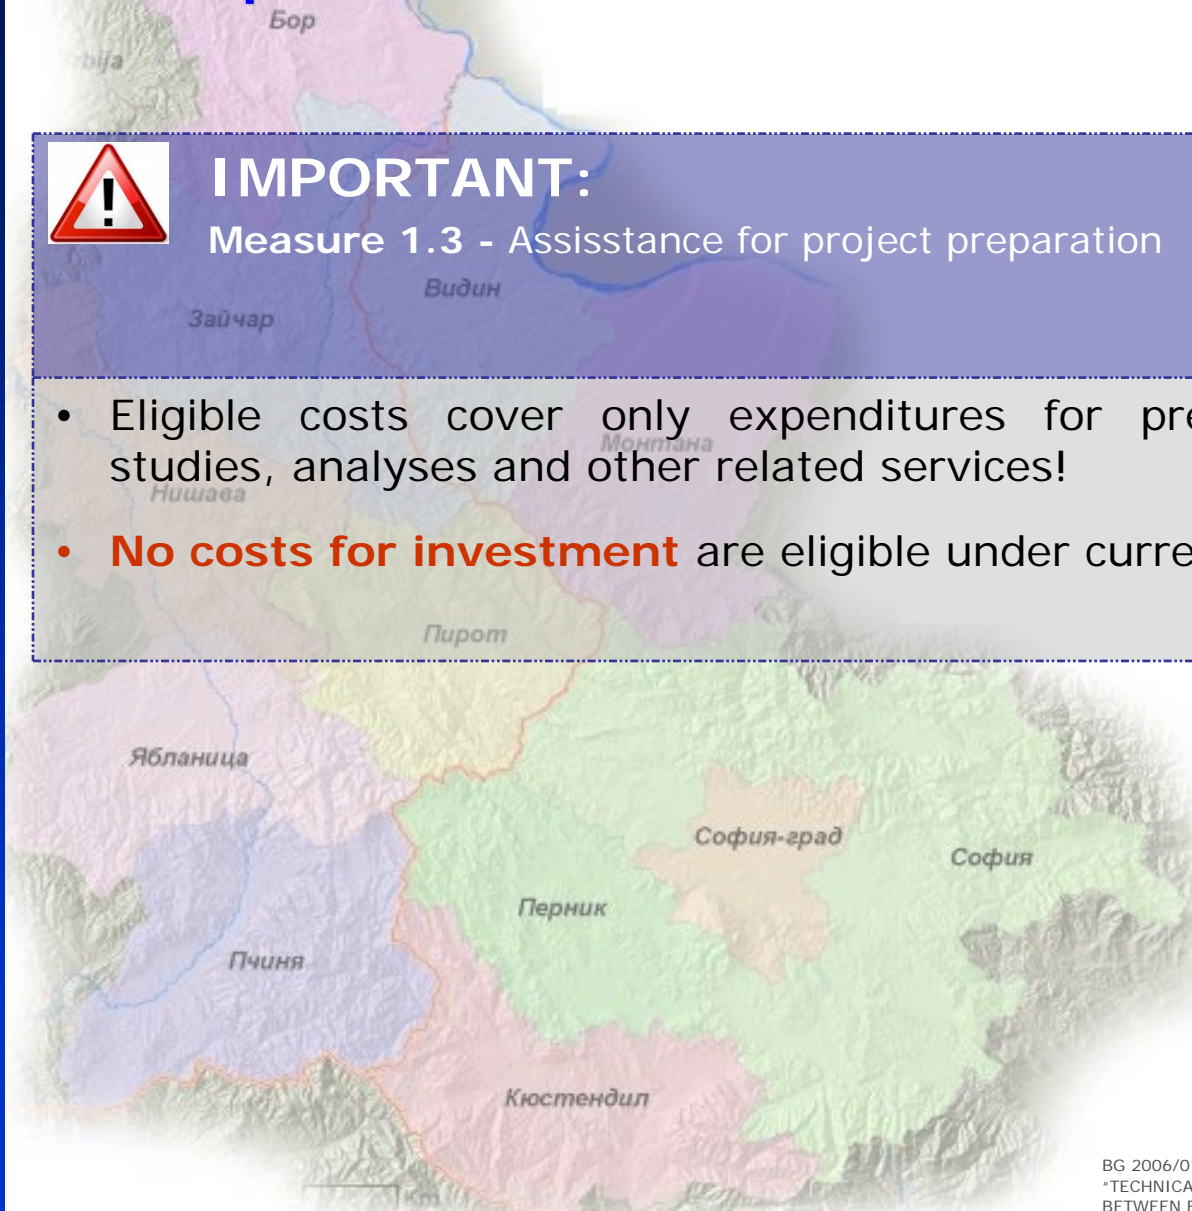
Бор

bija

IMPORTANT:

Measure 1.3 - Assisstance for project preparation

Видин

Зайчар

• Eligible costs cover only expenditures for pre studies, analyses and other related services!

Монтана

Нишава

• No costs for investment are eligible under curre

Пирот

Ябланица

София-град

София

Перник

Пчиня

Кюстендил

BG 2006/0
"TECHNICA
BETWEEN